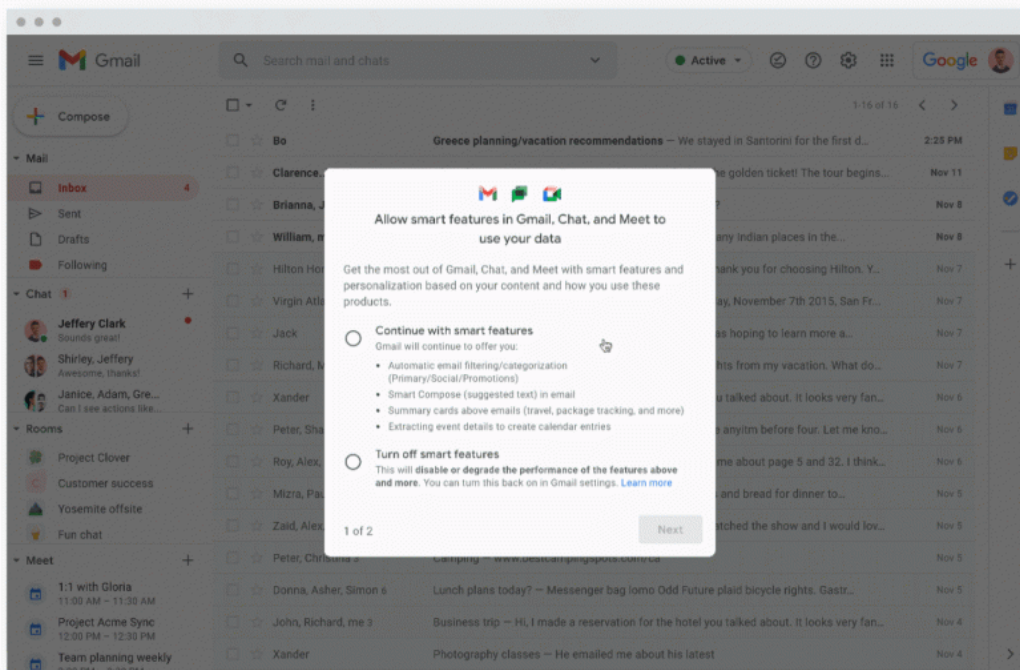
Gmail

Search mail and chats

Active

Google

Compose

Mail

Inbox 4

Sent

Drafts

Following

Chat 1

Jeffery Clark
Sounds great!

Shirley, Jeffery
Awesome, thanks!

Janice, Adam, Gre...
Can I see actions like...

Rooms

Project Clover

Customer success

Yosemite offsite

Fun chat

Meet

1:1 with Gloria
11:00 AM – 11:30 AM

Project Acme Sync
12:00 PM – 12:30 PM

Team planning weekly

1-16 of 16

Bo — Greece planning/vacation recommendations — We stayed in Santorini for the first d... 2:25 PM

Clarence. — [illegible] golden ticket! The tour begins... Nov 11

Brianna, J — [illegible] Nov 8

William, m — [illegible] any Indian places in the... Nov 8

Hilton Hot — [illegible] hank you for choosing Hilton. Y... Nov 7

Virgin Atla — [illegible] ay, November 7th 2015, San Fr... Nov 7

Jack — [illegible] as hoping to learn more a... Nov 7

Richard, M — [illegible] hts from my vacation. What do... Nov 7

Xander — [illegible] u talked about. It looks very fan... Nov 6

Peter, Sha — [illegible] anyitm before four. Let me kno... Nov 6

Roy, Alex, — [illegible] me about page 5 and 32. I think... Nov 6

Mizra, Pau — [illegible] and bread for dinner to... Nov 5

Zaid, Alex, — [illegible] atched the show and I would lov... Nov 5

Peter, Christina 3 — Camping — www.bestcampingspots.com/ca Nov 5

Donna, Asher, Simon 6 — Lunch plans today? — Messenger bag lomo Odd Future plaid bicycle rights. Gastr... Nov 5

John, Richard, me 3 — Business trip — Hi, I made a reservation for the hotel you talked about. It looks very fan... Nov 4

Xander — Photography classes — He emailed me about his latest Nov 4

Allow smart features in Gmail, Chat, and Meet to use your data

Get the most out of Gmail, Chat, and Meet with smart features and personalization based on your content and how you use these products.

Continue with smart features
Gmail will continue to offer you:
• Automatic email filtering/categorization (Primary/Social/Promotions)
• Smart Compose (suggested text) in email
• Summary cards above emails (travel, package tracking, and more)
• Extracting event details to create calendar entries

Turn off smart features
This will disable or degrade the performance of the features above and more. You can turn this back on in Gmail settings. Learn more

1 of 2

Next